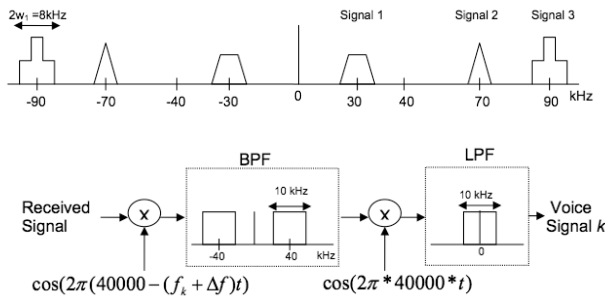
$2w_1 = 8kHz$

Signal 1 Signal 2 Signal 3

-90 -70 -40 -30 0 30 40 70 90 kHz

BPF

10 kHz

-40 40 kHz

LPF

10 kHz

0

Received Signal

x

x

Voice Signal $k$

$\cos(2\pi(40000-(f_k+\Delta f)t)$

$\cos(2\pi * 40000 * t)$